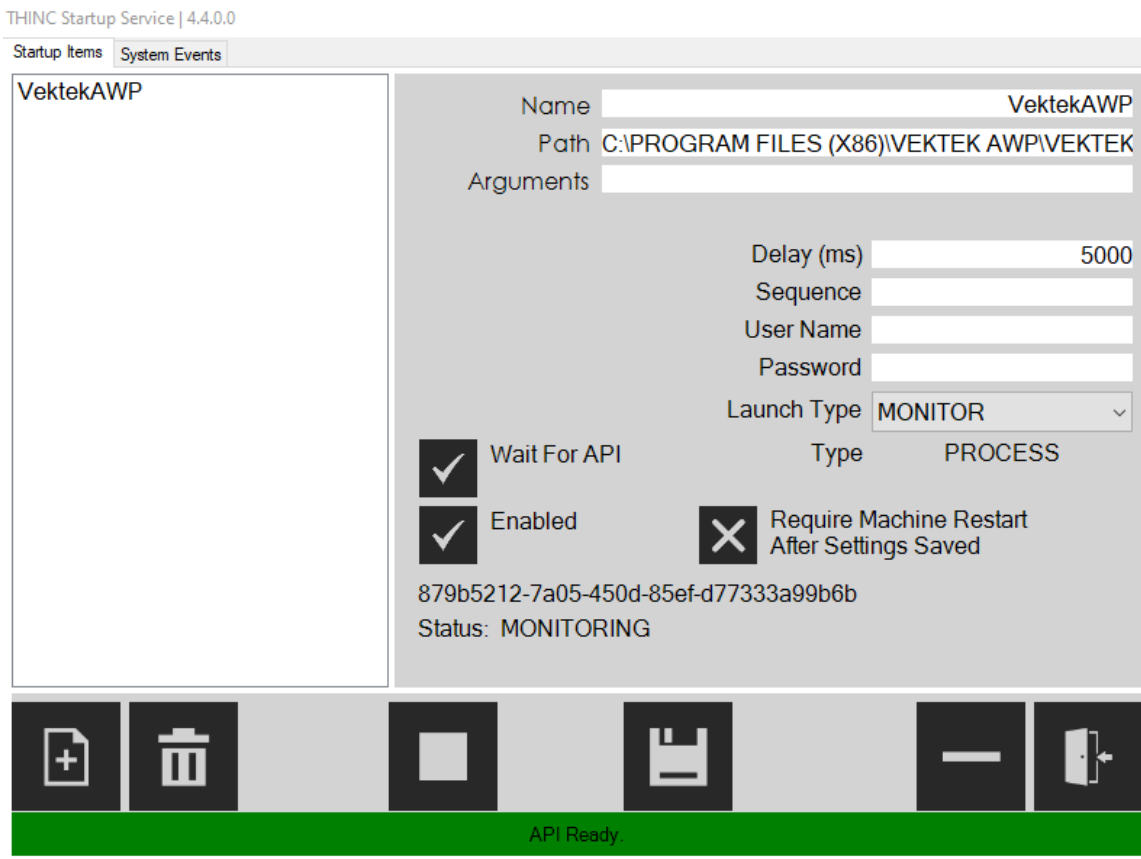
THINC Startup Service | 4.4.0.0

Startup Items System Events

VektekAWP

Name VektekAWP
Path C:\PROGRAM FILES (X86)\VEKTEK AWP\VEKTEK
Arguments

Delay (ms) 5000
Sequence
User Name
Password
Launch Type MONITOR

Wait For API
Type PROCESS

Enabled
Require Machine Restart After Settings Saved

879b5212-7a05-450d-85ef-d77333a99b6b
Status: MONITORING

API Ready.